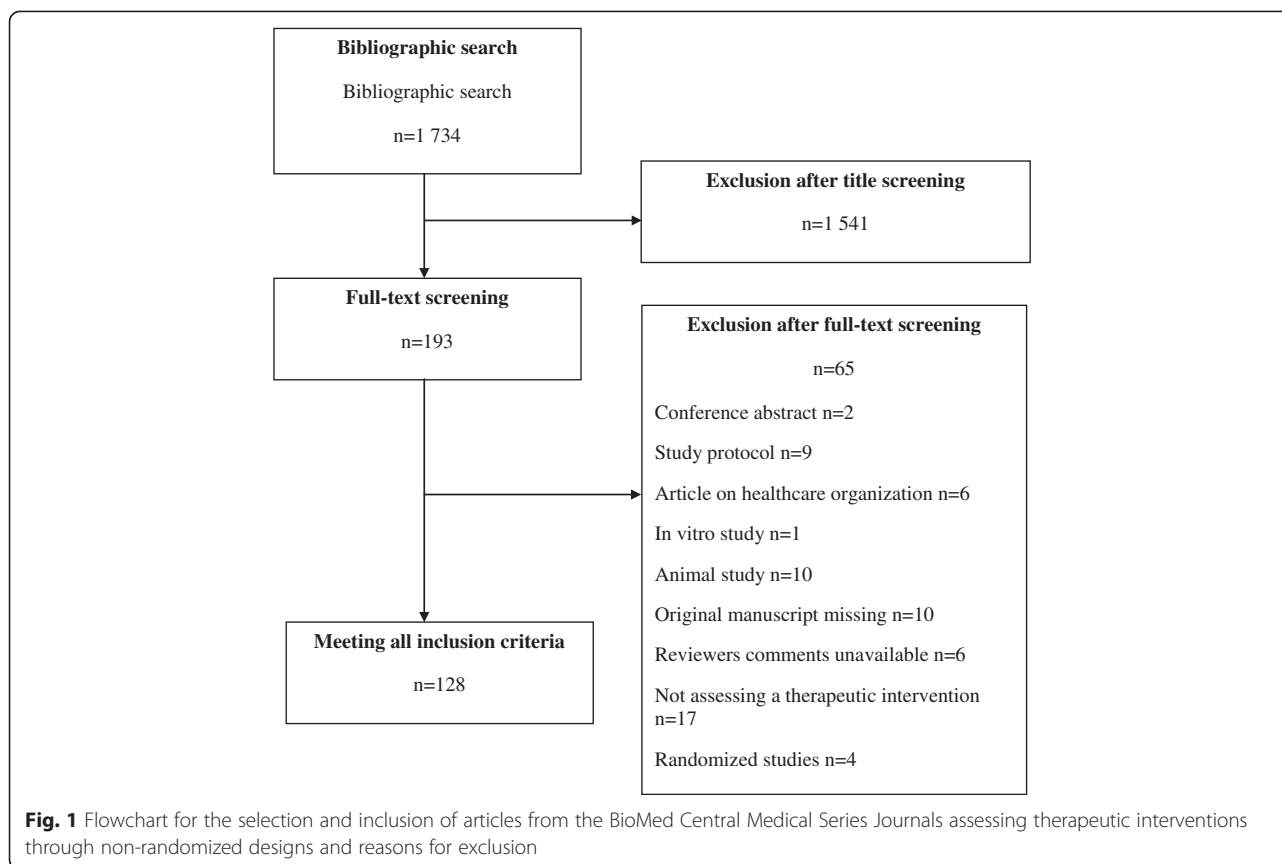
**Bibliographic search**

Bibliographic search

n=1 734

**Exclusion after title screening**

n=1 541

**Full-text screening**

n=193

**Exclusion after full-text screening**

n=65

Conference abstract n=2

Study protocol n=9

Article on healthcare organization n=6

In vitro study n=1

Animal study n=10

Original manuscript missing n=10

Reviewers comments unavailable n=6

Not assessing a therapeutic intervention n=17

Randomized studies n=4

**Meeting all inclusion criteria**

n=128

**Fig. 1** Flowchart for the selection and inclusion of articles from the BioMed Central Medical Series Journals assessing therapeutic interventions through non-randomized designs and reasons for exclusion